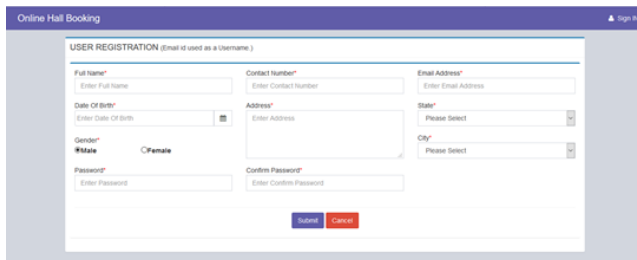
Online Hall Booking

Sign I

USER REGISTRATION (Email id used as a Username.)

Full Name*
Enter Full Name

Contact Number*
Enter Contact Number

Email Address*
Enter Email Address

Date Of Birth*
Enter Date Of Birth

Address*
Enter Address

State*
Please Select

Gender*
Male
Female

City*
Please Select

Password*
Enter Password

Confirm Password*
Enter Confirm Password

Submit
Cancel